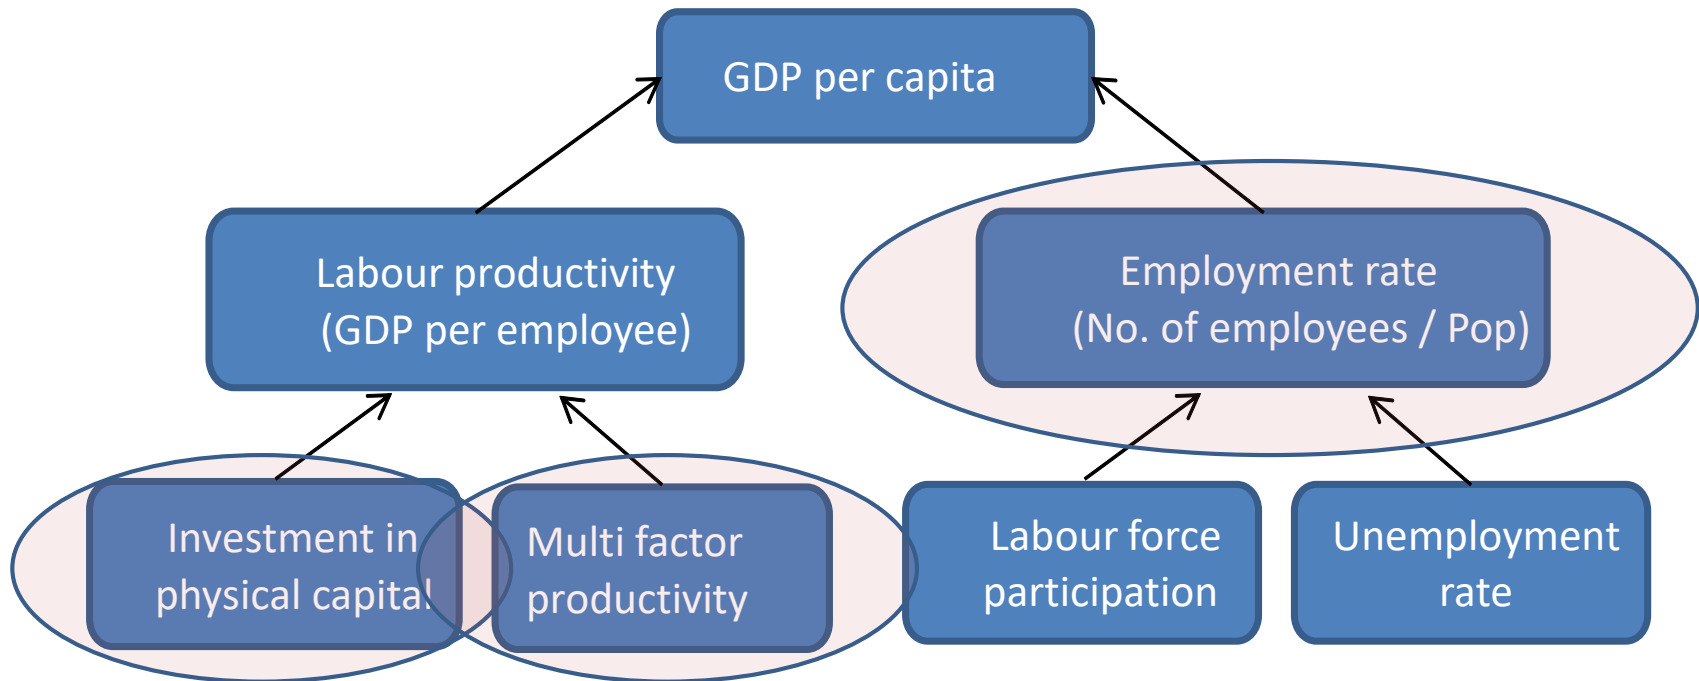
GDP per capita

Labour productivity (GDP per employee)

Employment rate (No. of employees / Pop)

Investment in physical capital

Multi factor productivity

Labour force participation

Unemployment rate